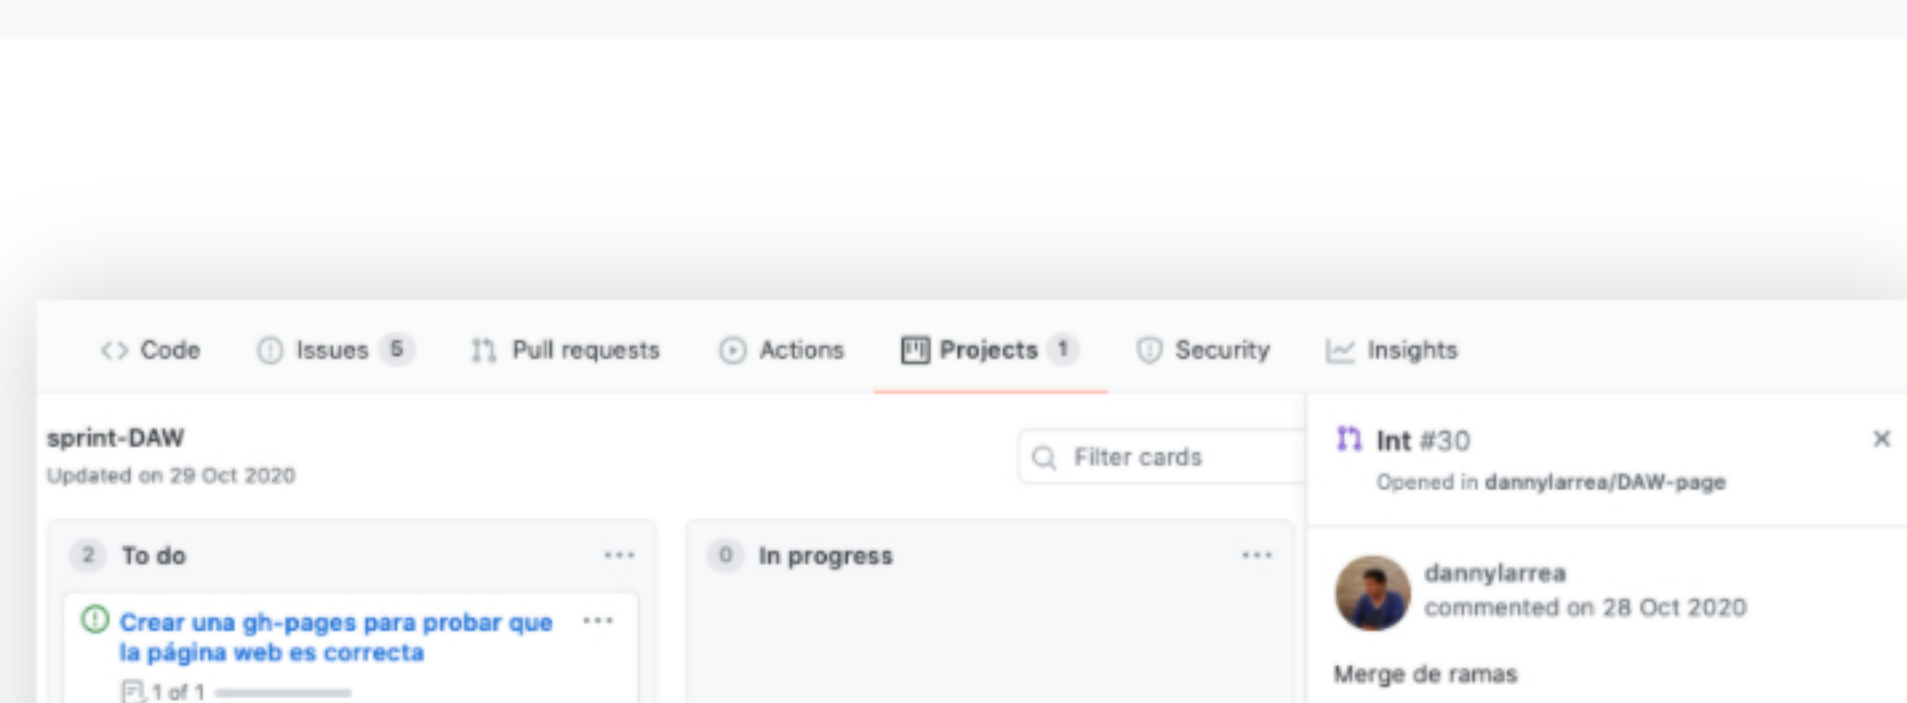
Code Issues 5 Pull requests Actions Projects 1 Security Insights

sprint-DAW
Updated on 29 Oct 2020

Filter cards

2 To do ···

Crear una gh-pages para probar que la página web es correcta ···

1 of 1

0 In progress ···

Int #30
Opened in dannylarrea/DAW-page

×

dannylarrea
commented on 28 Oct 2020

Merge de ramas